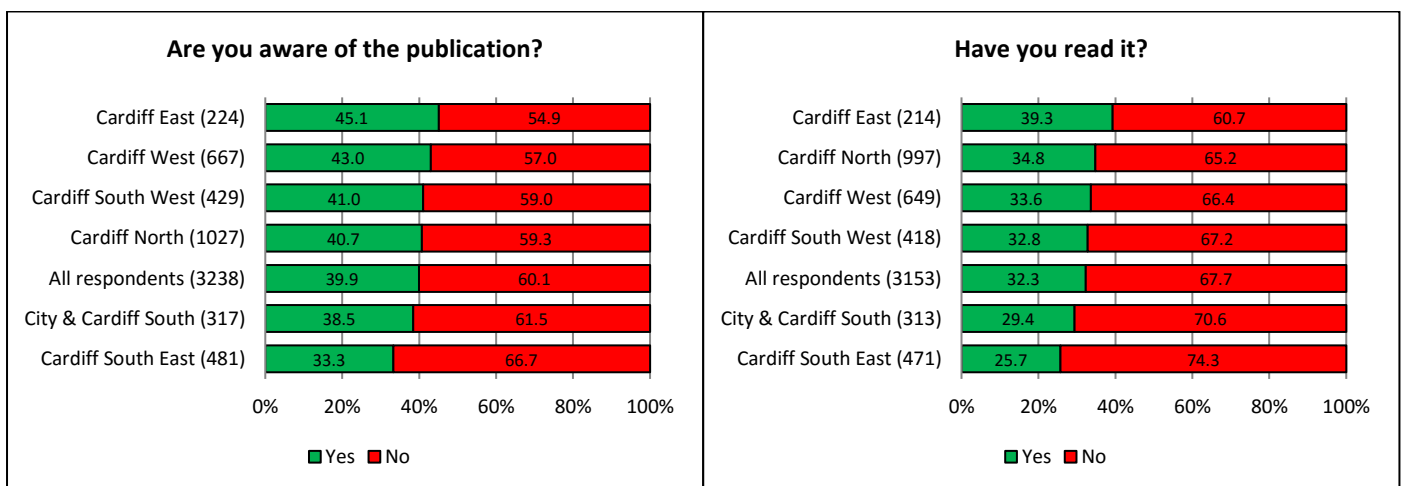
Are you aware of the publication?

| | Yes | No |
|---|---|---|
| Cardiff East (224) | 45.1 | 54.9 |
| Cardiff West (667) | 43.0 | 57.0 |
| Cardiff South West (429) | 41.0 | 59.0 |
| Cardiff North (1027) | 40.7 | 59.3 |
| All respondents (3238) | 39.9 | 60.1 |
| City & Cardiff South (317) | 38.5 | 61.5 |
| Cardiff South East (481) | 33.3 | 66.7 |

0% 20% 40% 60% 80% 100%

Yes No

Have you read it?

| | Yes | No |
|---|---|---|
| Cardiff East (214) | 39.3 | 60.7 |
| Cardiff North (997) | 34.8 | 65.2 |
| Cardiff West (649) | 33.6 | 66.4 |
| Cardiff South West (418) | 32.8 | 67.2 |
| All respondents (3153) | 32.3 | 67.7 |
| City & Cardiff South (313) | 29.4 | 70.6 |
| Cardiff South East (471) | 25.7 | 74.3 |

0% 20% 40% 60% 80% 100%

Yes No